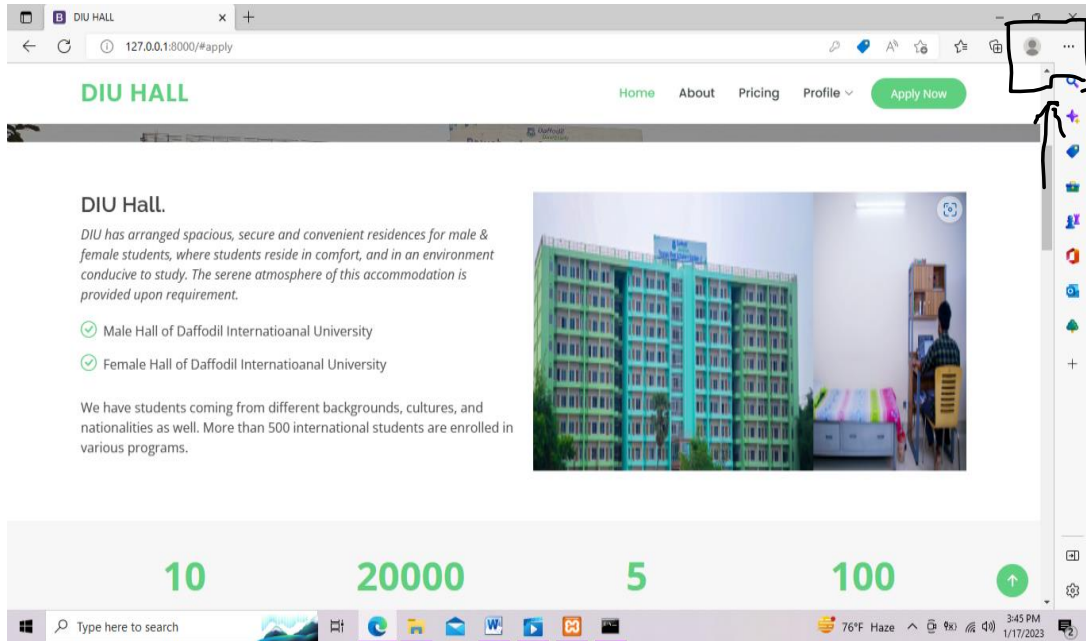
DIU HALL

127.0.0.1:8000/#apply

DIU HALL

Home About Pricing Profile Apply Now

DIU Hall.

DIU has arranged spacious, secure and convenient residences for male & female students, where students reside in comfort, and in an environment conducive to study. The serene atmosphere of this accommodation is provided upon requirement.

Male Hall of Daffodil Internatioanal University

Female Hall of Daffodil Internatioanal University

We have students coming from different backgrounds, cultures, and nationalities as well. More than 500 international students are enrolled in various programs.

10 20000 5 100

Type here to search

76°F Haze 3:45 PM 1/17/2023